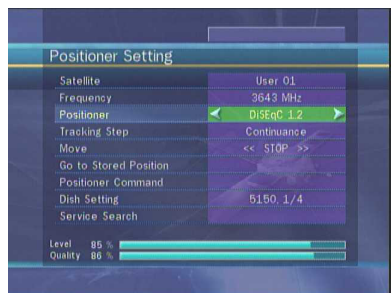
Positioner Setting

| | |
|---|---|
| Satellite | User 01 |
| Frequency | 3643 MHz |
| Positioner | DiSEqC 1.2 |
| Tracking Step | Continuance |
| Move | << STOP >> |
| Go to Stored Position | |
| Positioner Command | |
| Dish Setting | 5150, 1/4 |
| Service Search | |

Level 85 %
Quality 86 %